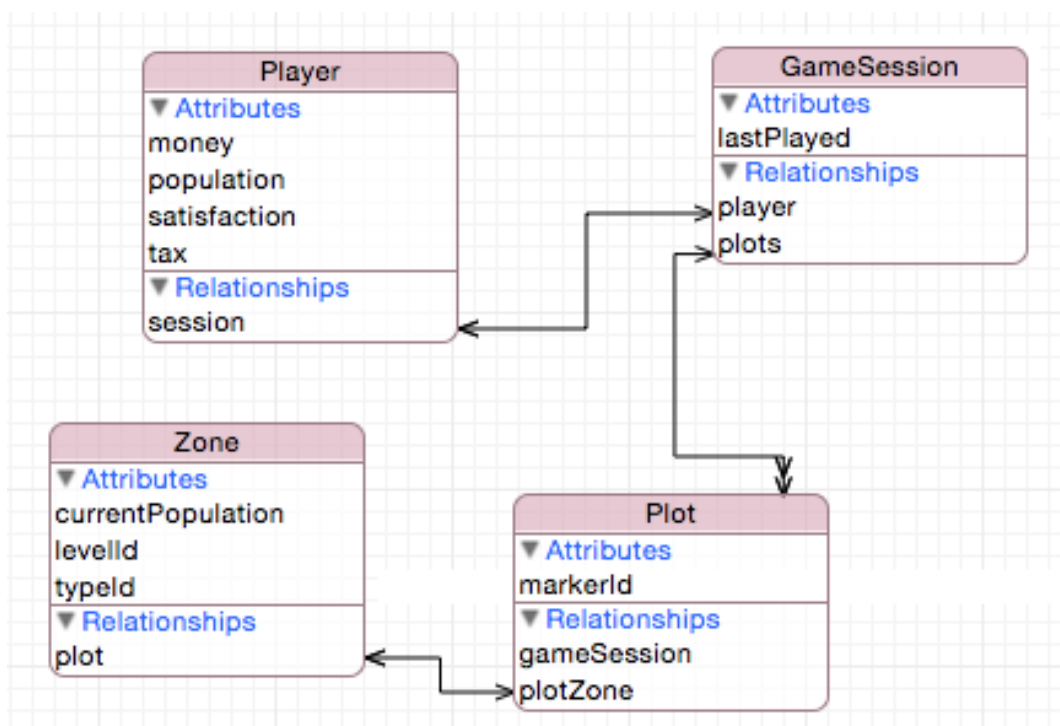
Player
▼ Attributes
money
population
satisfaction
tax
▼ Relationships
session

GameSession
▼ Attributes
lastPlayed
▼ Relationships
player
plots

Zone
▼ Attributes
currentPopulation
levelId
typeId
▼ Relationships
plot

Plot
▼ Attributes
markerId
▼ Relationships
gameSession
plotZone